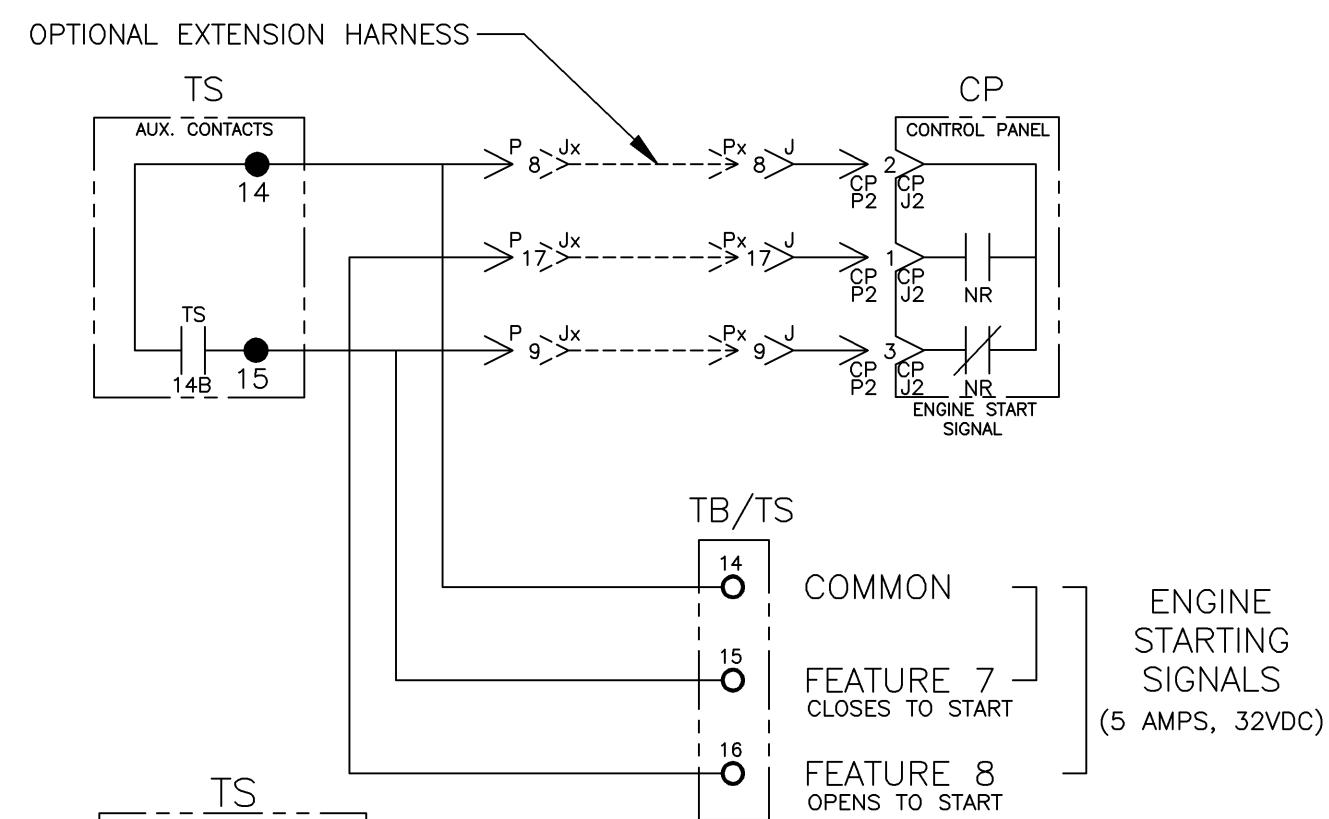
OPTIONAL EXTENSION HARNESS

TS
AUX. CONTACTS
14
TS
14B
15

P
8
Jx
Px
8
J
CP
P2
2
CP
J2

P
17
Jx
Px
17
J
CP
P2
1
CP
J2
NR

P
9
Jx
Px
9
J
CP
P2
3
CP
J2
NR

CP
CONTROL PANEL
ENGINE START SIGNAL

TB/TS
14
COMMON
15
FEATURE 7
CLOSES TO START
16
FEATURE 8
OPENS TO START

ENGINE STARTING SIGNALS
(5 AMPS, 32VDC)

TS